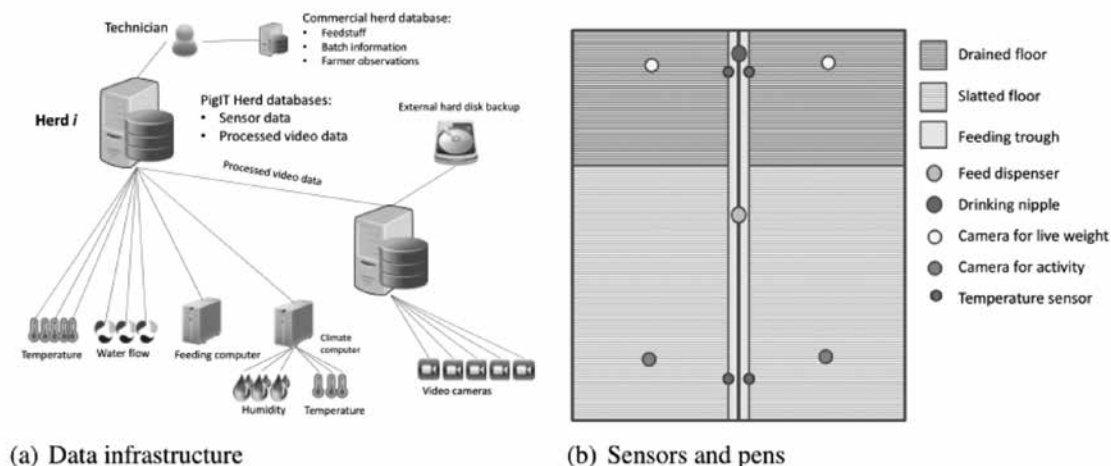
Technician

Commercial herd database:
- Feedstuff
- Batch information
- Farmer observations

Herd $i$

PigIT Herd databases:
- Sensor data
- Processed video data

External hard disk backup

Processed video data

Temperature

Water flow

Feeding computer

Climate computer

Humidity

Temperature

Video cameras

(a) Data infrastructure

Drained floor

Slatted floor

Feeding trough

Feed dispenser

Drinking nipple

Camera for live weight

Camera for activity

Temperature sensor

(b) Sensors and pens